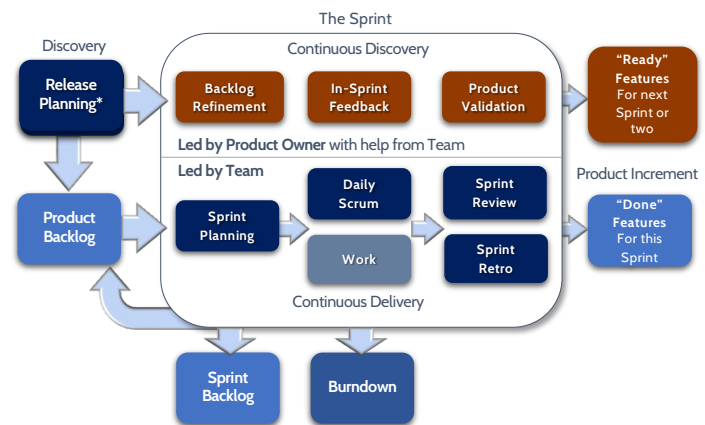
The Sprint

Discovery

Release Planning*

Continuous Discovery

Backlog Refinement

In-Sprint Feedback

Product Validation

"Ready" Features For next Sprint or two

Led by Product Owner with help from Team

Led by Team

Product Increment

Product Backlog

Sprint Planning

Daily Scrum

Work

Sprint Review

Sprint Retro

"Done" Features For this Sprint

Continuous Delivery

Sprint Backlog

Burndown